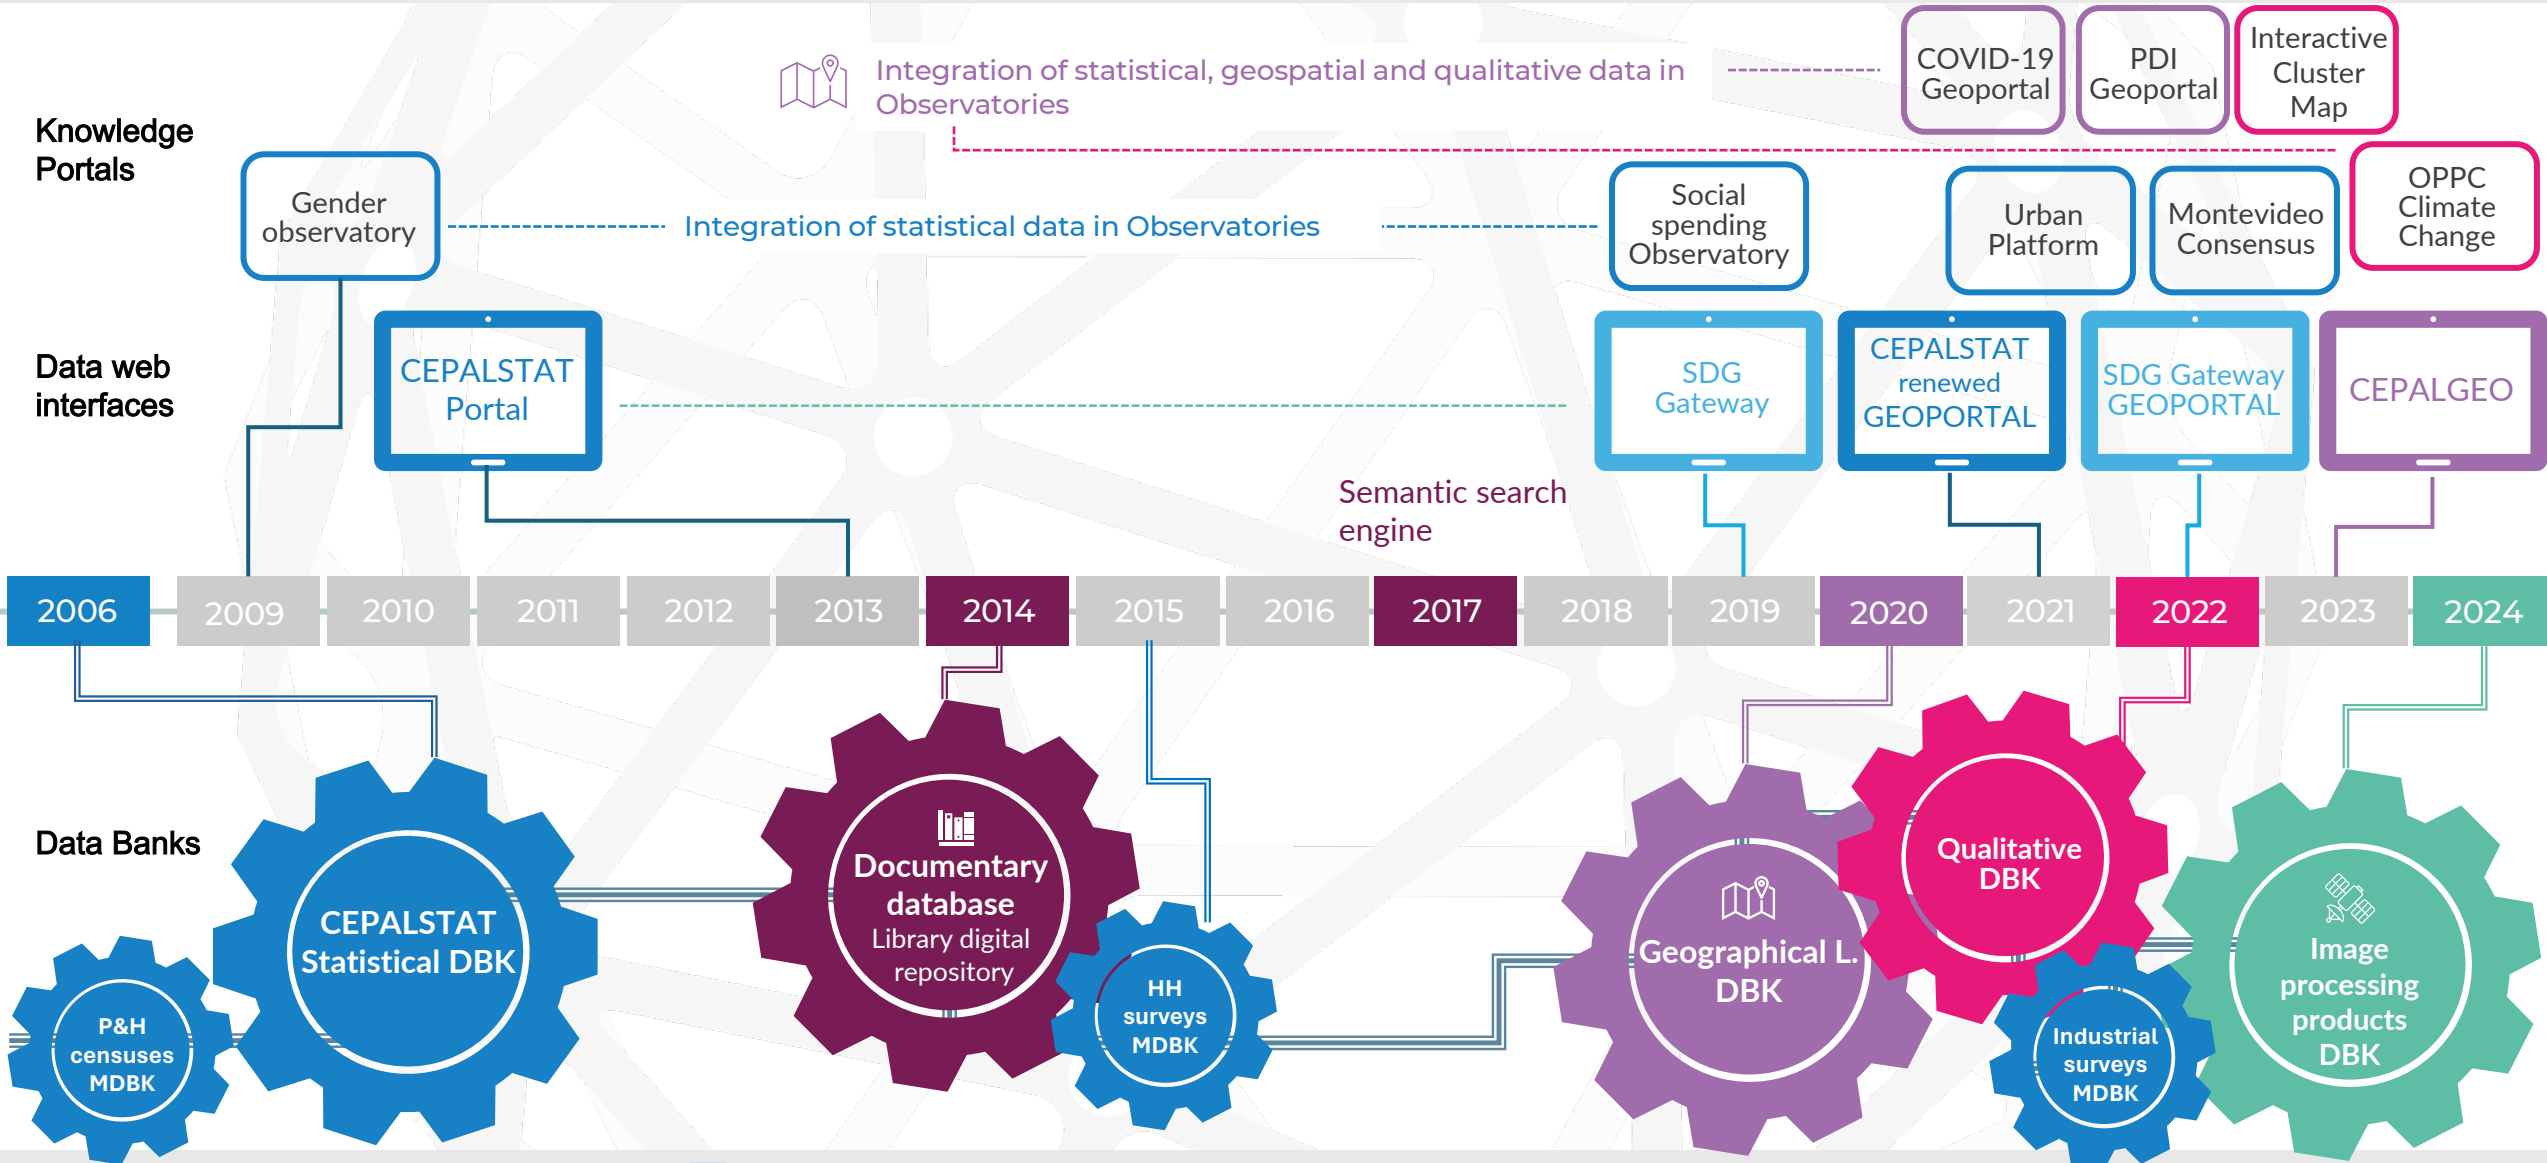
Integration of statistical, geospatial and qualitative data in Observatories

COVID-19 Geoportal

PDI Geoportal

Interactive Cluster Map

Knowledge Portals

Gender observatory

Integration of statistical data in Observatories

Social spending Observatory

Urban Platform

Montevideo Consensus

OPPC Climate Change

Data web interfaces

CEPALSTAT Portal

SDG Gateway

CEPALSTAT renewed GEOPORTAL

SDG Gateway GEOPORTAL

CEPALGEO

Semantic search engine

| 2006 | 2009 | 2010 | 2011 | 2012 | 2013 | 2014 | 2015 | 2016 | 2017 | 2018 | 2019 | 2020 | 2021 | 2022 | 2023 | 2024 |
|---|---|---|---|---|---|---|---|---|---|---|---|---|---|---|---|---|

Data Banks

P&H censuses MDBK

CEPALSTAT Statistical DBK

Documentary database Library digital repository

HH surveys MDBK

Geographical L. DBK

Qualitative DBK

Industrial surveys MDBK

Image processing products DBK